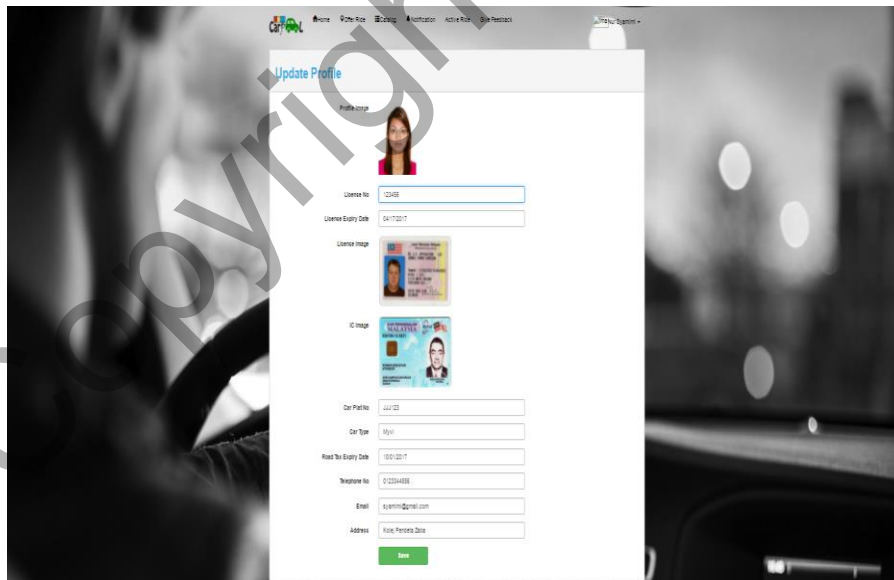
CarPool Home Offer Ride Catalog Notification Active Ride Give Feedback Nur Syamimi

Update Profile

Profile Image

License No 123456

License Expiry Date 04/17/2017

License Image

IC Image

Car Plat No JJJ123

Car Type Myvi

Road Tax Expiry Date 10/01/2017

Telephone No 0123344556

Email syamimi@gmail.com

Address Kolej Pendeta Za'ba

Save

copyright